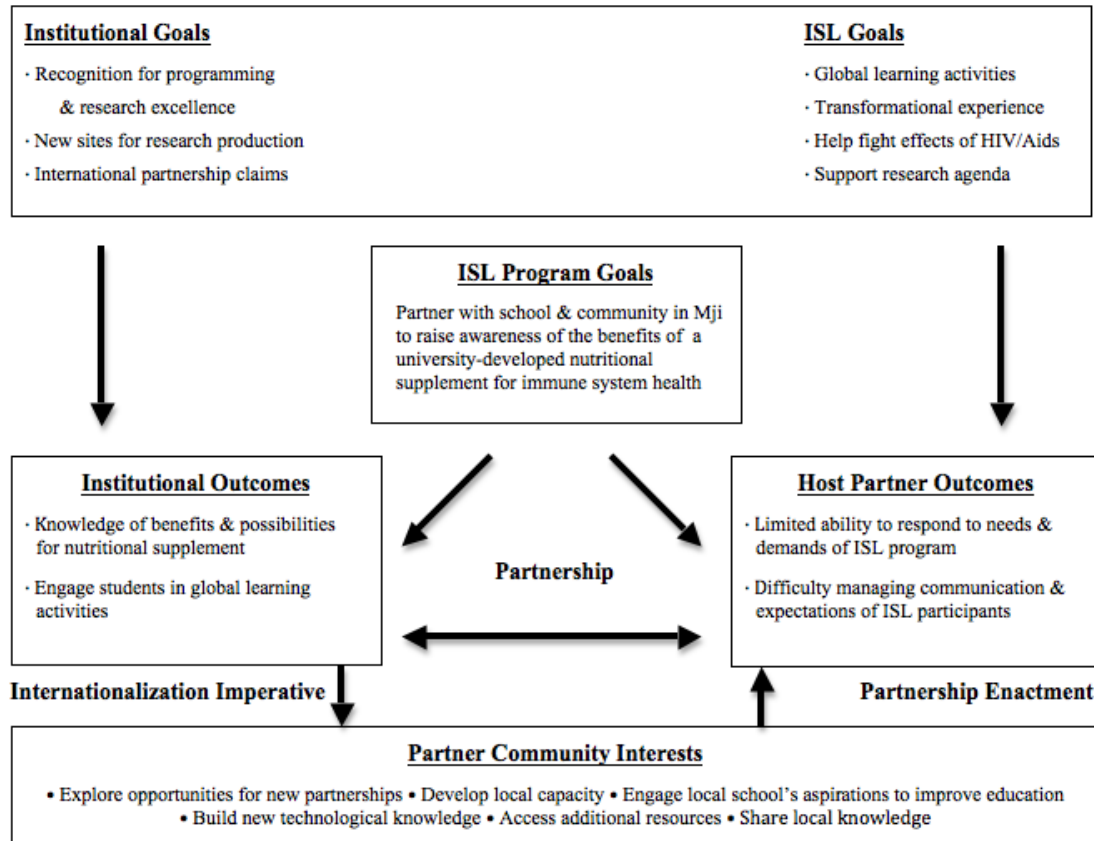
Institutional Goals

· Recognition for programming & research excellence
· New sites for research production
· International partnership claims

ISL Goals

· Global learning activities
· Transformational experience
· Help fight effects of HIV/Aids
· Support research agenda

ISL Program Goals

Partner with school & community in Mji to raise awareness of the benefits of a university-developed nutritional supplement for immune system health

Institutional Outcomes

· Knowledge of benefits & possibilities for nutritional supplement
· Engage students in global learning activities

Partnership

Host Partner Outcomes

· Limited ability to respond to needs & demands of ISL program
· Difficulty managing communication & expectations of ISL participants

Internationalization Imperative

Partnership Enactment

Partner Community Interests

• Explore opportunities for new partnerships • Develop local capacity • Engage local school's aspirations to improve education • Build new technological knowledge • Access additional resources • Share local knowledge